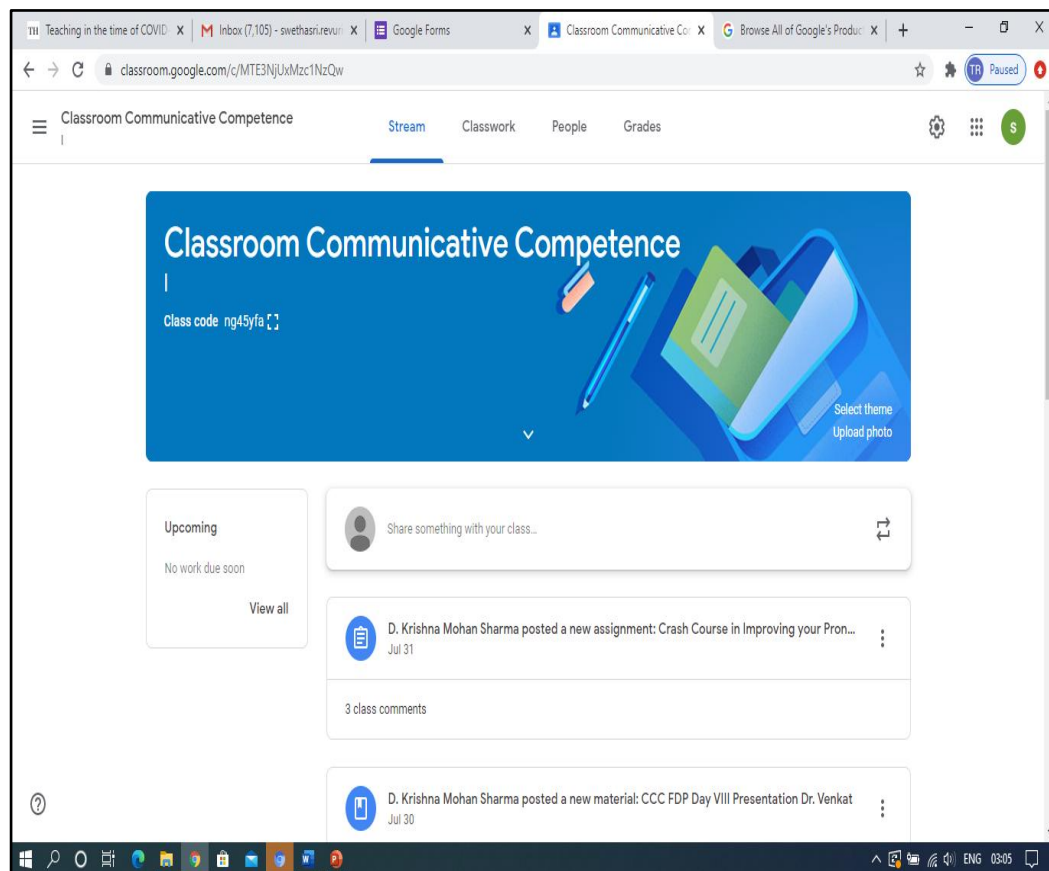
TH Teaching in the time of COVID X
M Inbox (7,105) - swethasri.revur X
Google Forms X
Classroom Communicative Co X
G Browse All of Google's Product X
+

classroom.google.com/c/MTE3NjUxMzc1NzQw

TR Paused

Classroom Communicative Competence
I

Stream Classwork People Grades

S

Classroom Communicative Competence
I
Class code ng45yfa

Select theme
Upload photo

Upcoming
No work due soon
View all

Share something with your class...

D. Krishna Mohan Sharma posted a new assignment: Crash Course in Improving your Pron...
Jul 31

3 class comments

D. Krishna Mohan Sharma posted a new material: CCC FDP Day VIII Presentation Dr. Venkat
Jul 30

ENG 03:05